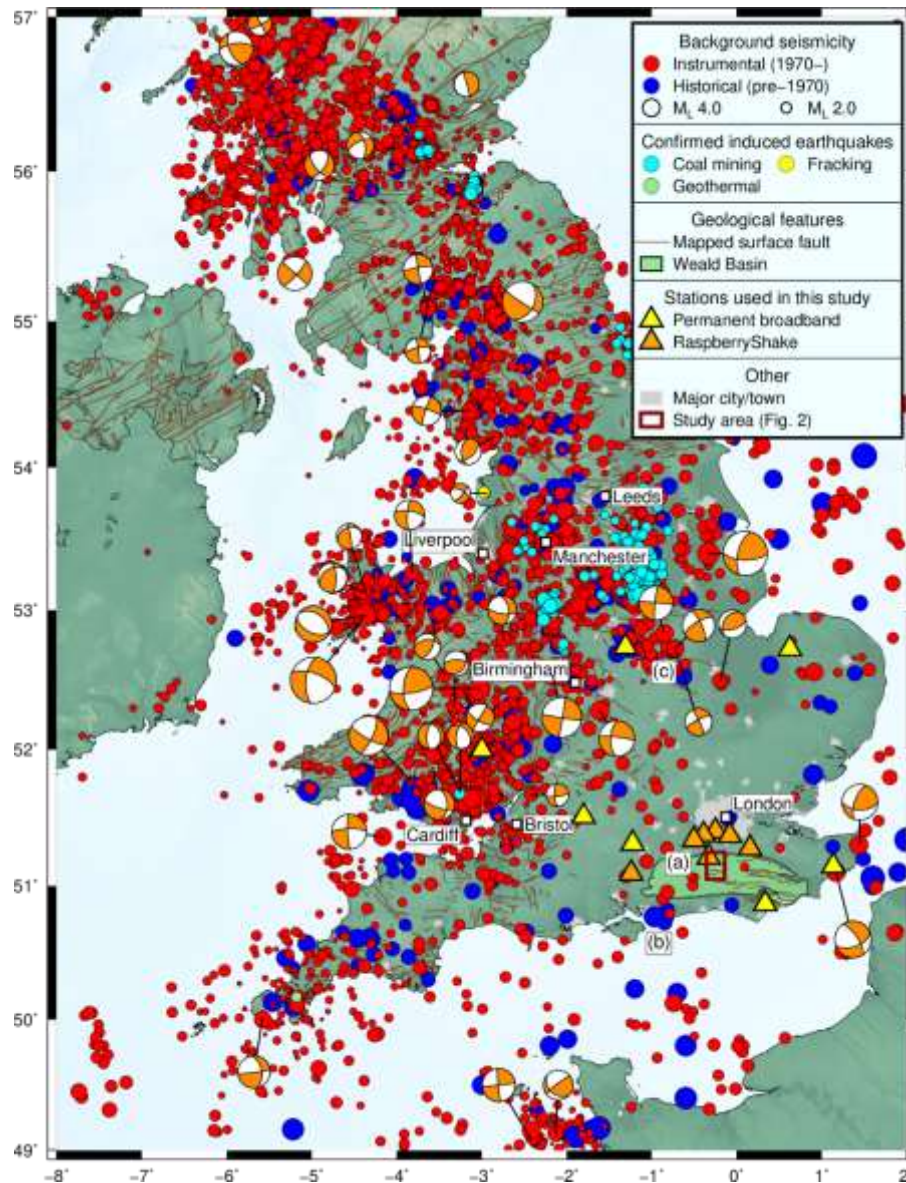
Background seismicity
Instrumental (1970–)
Historical (pre–1970)
$M_L$ 4.0
$M_L$ 2.0

Confirmed induced earthquakes
Coal mining
Fracking
Geothermal

Geological features
Mapped surface fault
Weald Basin

Stations used in this study
Permanent broadband
RaspberryShake

Other
Major city/town
Study area (Fig. 2)

57˚
56˚
55˚
54˚
53˚
52˚
51˚
50˚
49˚

Leeds
Liverpool
Manchester
Birmingham
(c)
London
Cardiff
Bristol
(a)
(b)

-8˚ -7˚ -6˚ -5˚ -4˚ -3˚ -2˚ -1˚ 0˚ 1˚ 2˚